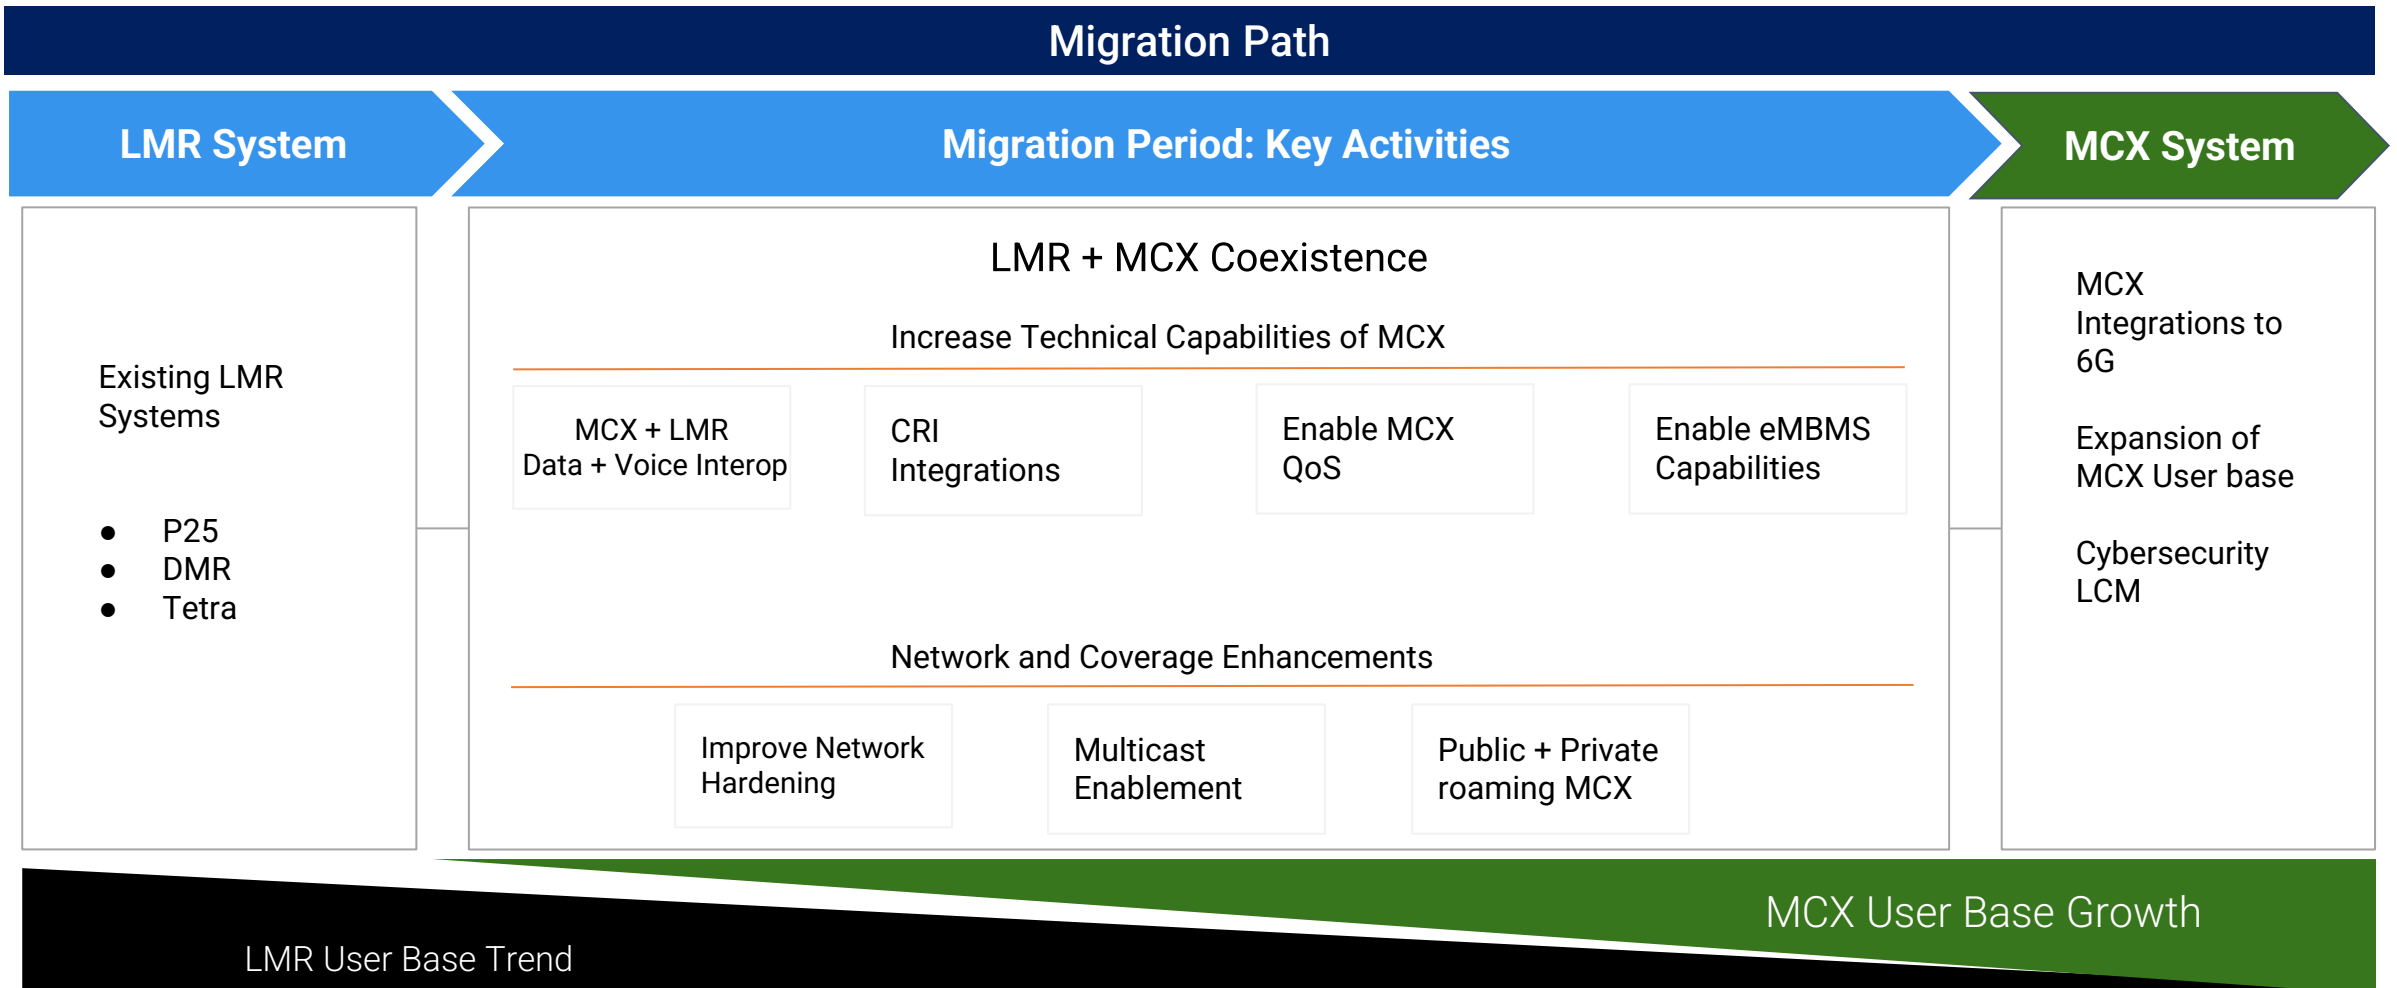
Migration Path

LMR System

Migration Period: Key Activities

MCX System

Existing LMR Systems

- P25
- DMR
- Tetra

LMR + MCX Coexistence

Increase Technical Capabilities of MCX

MCX + LMR Data + Voice Interop

CRI Integrations

Enable MCX QoS

Enable eMBMS Capabilities

Network and Coverage Enhancements

Improve Network Hardening

Multicast Enablement

Public + Private roaming MCX

MCX Integrations to 6G

Expansion of MCX User base

Cybersecurity LCM

MCX User Base Growth

LMR User Base Trend